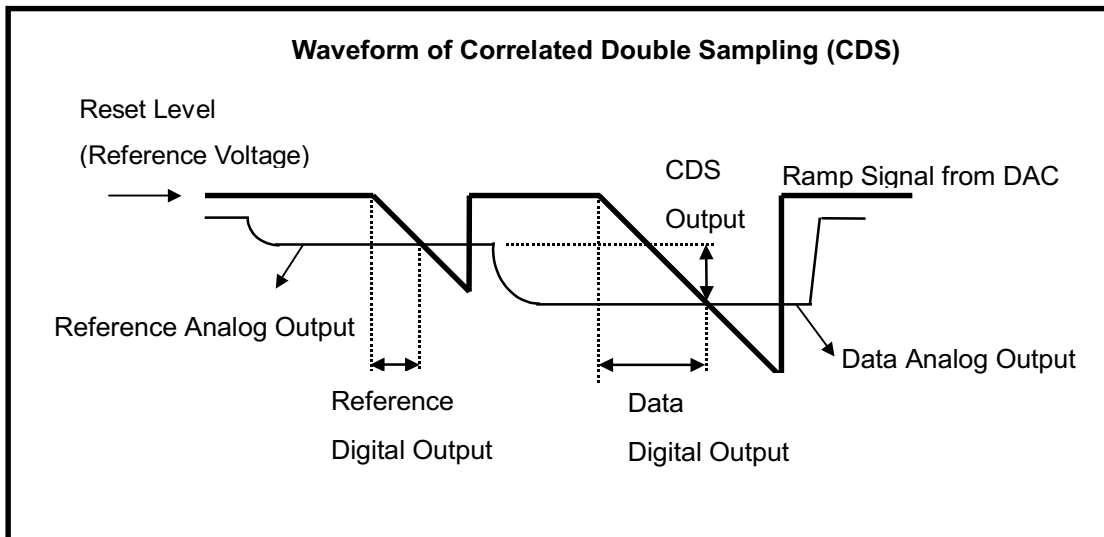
Waveform of Correlated Double Sampling (CDS)

Reset Level
(Reference Voltage)

CDS
Output

Ramp Signal from DAC

Reference Analog Output

Data Analog Output

Reference
Digital Output

Data
Digital Output